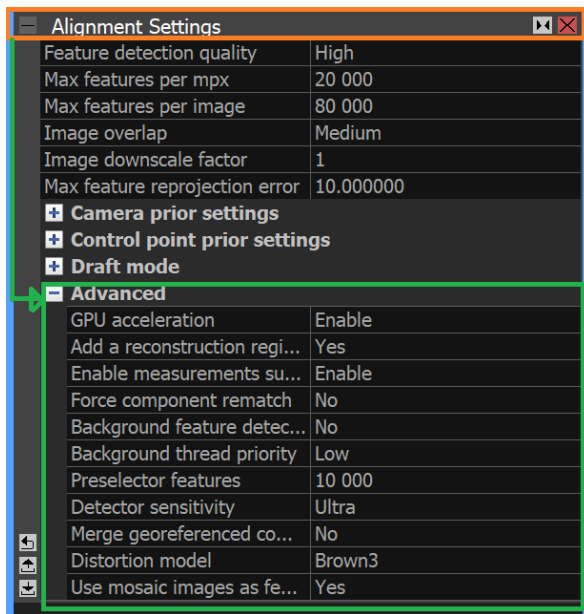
Alignment Settings

| | |
|---|---|
| Feature detection quality | High |
| Max features per mpx | 20 000 |
| Max features per image | 80 000 |
| Image overlap | Medium |
| Image downscale factor | 1 |
| Max feature reprojection error | 10.000000 |

Camera prior settings
Control point prior settings
Draft mode
Advanced

| | |
|---|---|
| GPU acceleration | Enable |
| Add a reconstruction regi... | Yes |
| Enable measurements su... | Enable |
| Force component rematch | No |
| Background feature detec... | No |
| Background thread priority | Low |
| Preselector features | 10 000 |
| Detector sensitivity | Ultra |
| Merge georeferenced co... | No |
| Distortion model | Brown3 |
| Use mosaic images as fe... | Yes |